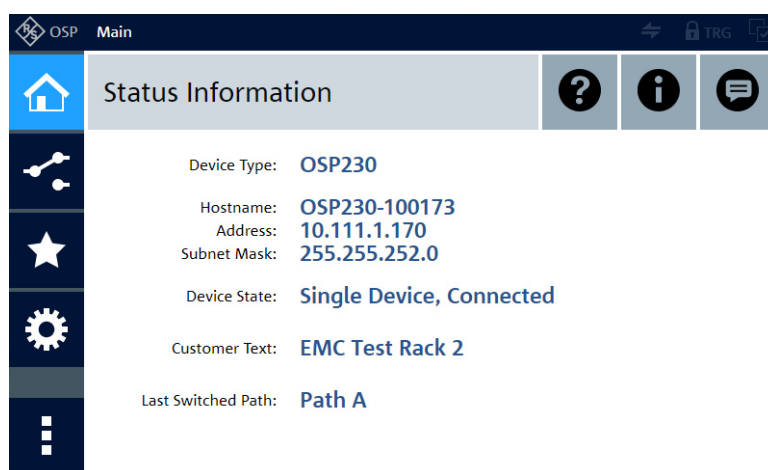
OSP Main TRG

Status Information

Device Type: OSP230

Hostname: OSP230-100173
Address: 10.111.1.170
Subnet Mask: 255.255.252.0

Device State: Single Device, Connected

Customer Text: EMC Test Rack 2

Last Switched Path: Path A